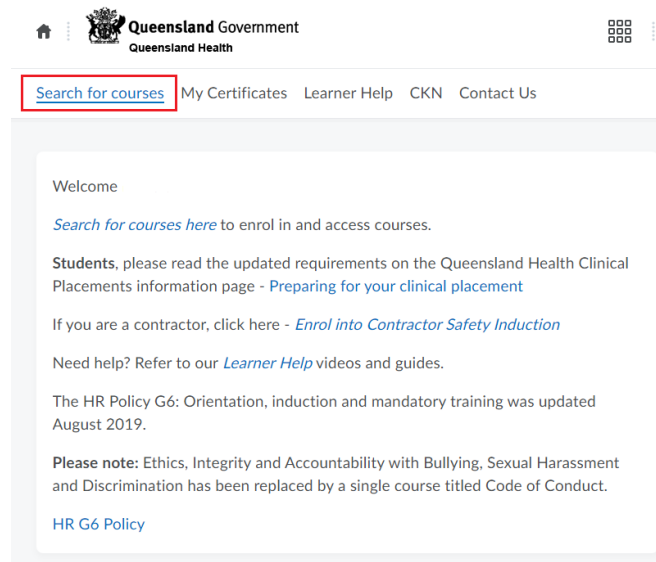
Queensland Government
Queensland Health

Search for courses My Certificates Learner Help CKN Contact Us

Welcome

Search for courses here to enrol in and access courses.

Students, please read the updated requirements on the Queensland Health Clinical Placements information page - Preparing for your clinical placement

If you are a contractor, click here - Enrol into Contractor Safety Induction

Need help? Refer to our Learner Help videos and guides.

The HR Policy G6: Orientation, induction and mandatory training was updated August 2019.

Please note: Ethics, Integrity and Accountability with Bullying, Sexual Harassment and Discrimination has been replaced by a single course titled Code of Conduct.

HR G6 Policy